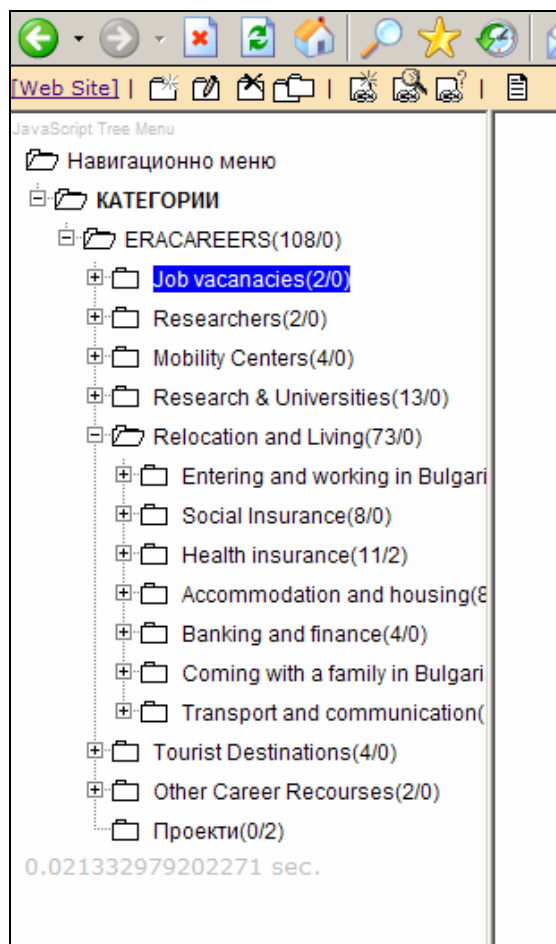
[Web Site] |

JavaScript Tree Menu

Навигационно меню

КАТЕГОРИИ

ERACAREERS(108/0)

Job vacanacies(2/0)

Researchers(2/0)

Mobility Centers(4/0)

Research & Universities(13/0)

Relocation and Living(73/0)

Entering and working in Bulgari

Social Insurance(8/0)

Health insurance(11/2)

Accommodation and housing(8

Banking and finance(4/0)

Coming with a family in Bulgari

Transport and communication(

Tourist Destinations(4/0)

Other Career Recourses(2/0)

Проекти(0/2)

0.021332979202271 sec.